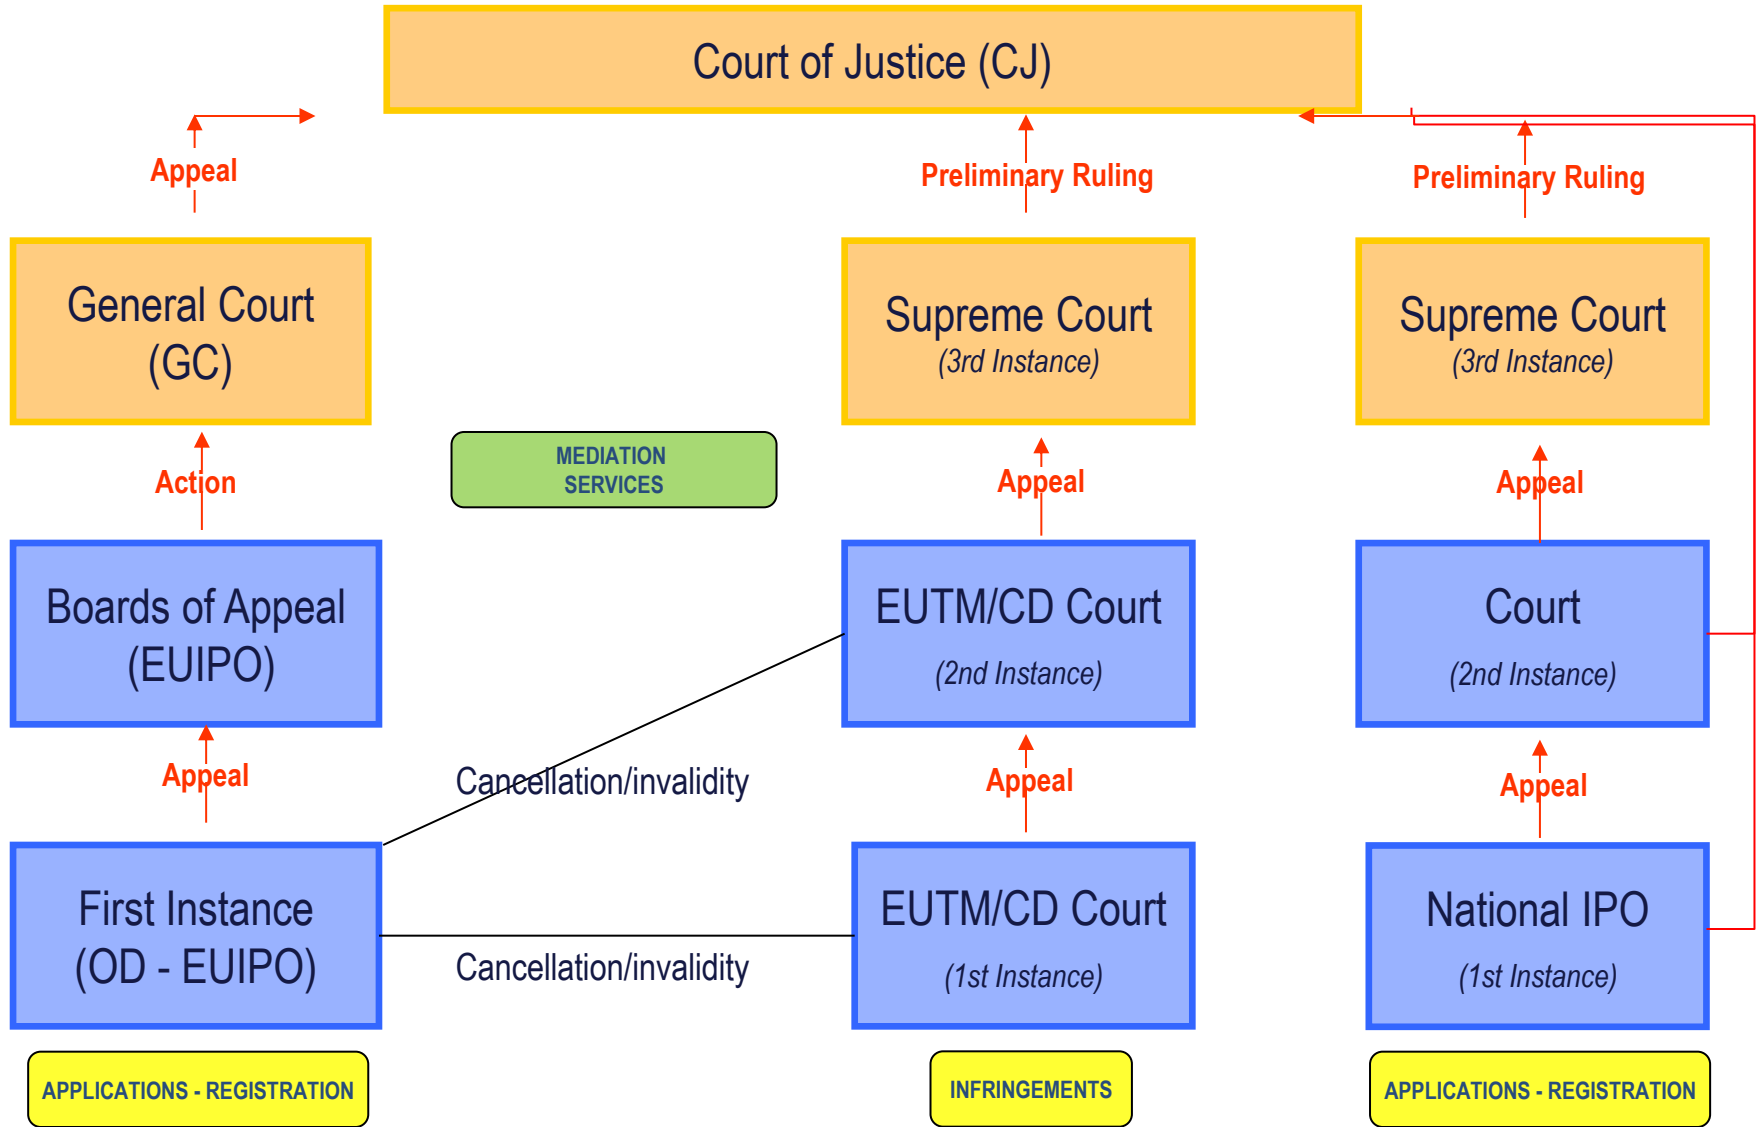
Court of Justice (CJ)

Appeal

Preliminary Ruling

Preliminary Ruling

General Court (GC)

Supreme Court
(3rd Instance)

Supreme Court
(3rd Instance)

Action

MEDIATION SERVICES

Appeal

Appeal

Boards of Appeal (EUIPO)

EUTM/CD Court
(2nd Instance)

Court
(2nd Instance)

Appeal

Cancellation/invalidity

Appeal

Appeal

First Instance (OD - EUIPO)

Cancellation/invalidity

EUTM/CD Court
(1st Instance)

National IPO
(1st Instance)

APPLICATIONS - REGISTRATION

INFRINGEMENTS

APPLICATIONS - REGISTRATION